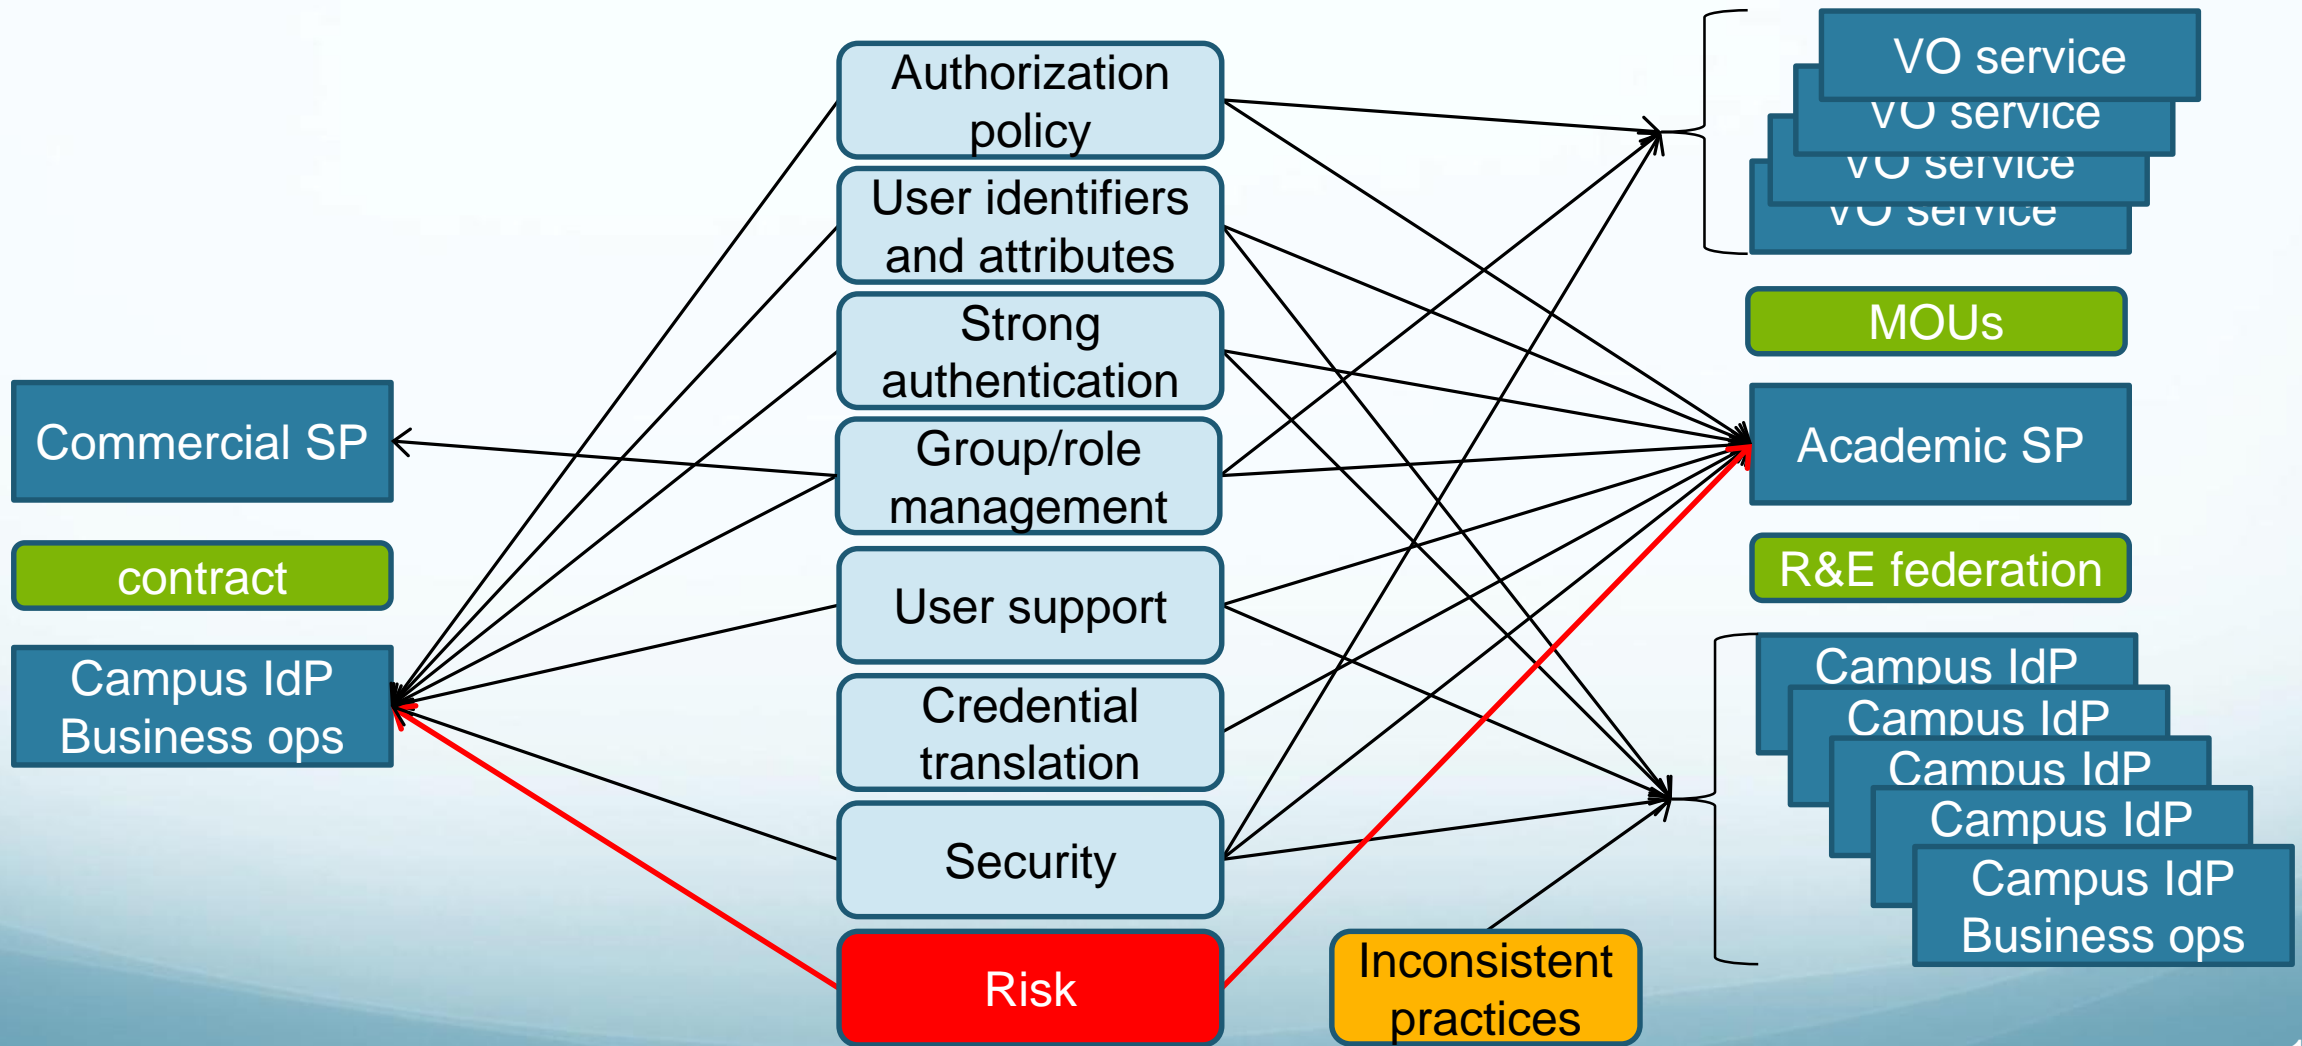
Authorization policy

User identifiers and attributes

Strong authentication

Group/role management

User support

Credential translation

Security

Risk

Commercial SP

contract

Campus IdP Business ops

VO service

VO service

VO service

VO service

MOUs

Academic SP

R&E federation

Campus IdP

Campus IdP

Campus IdP

Campus IdP

Campus IdP Business ops

Inconsistent practices